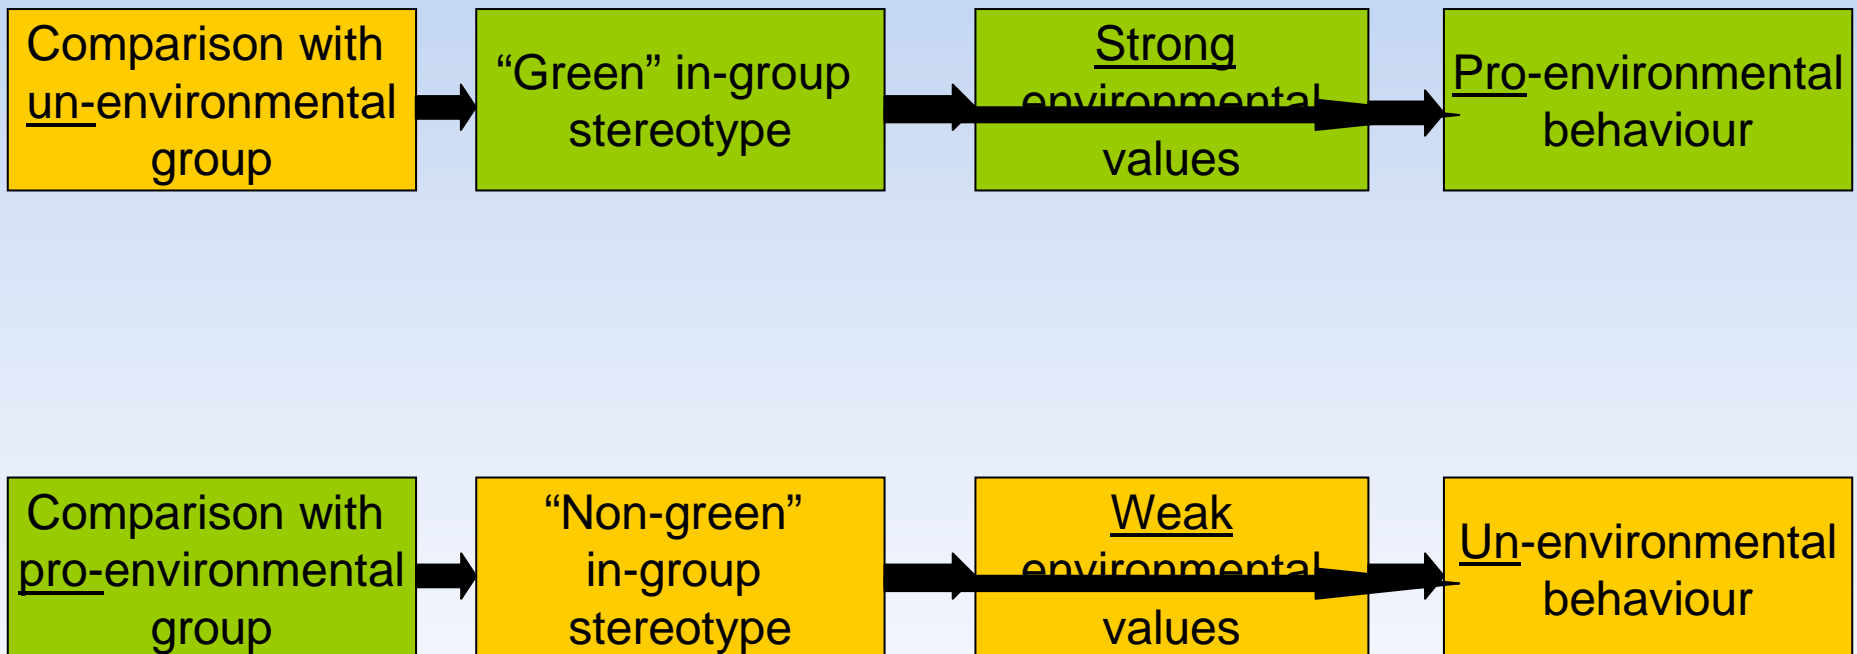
Comparison with un-environmental group

“Green” in-group stereotype

Strong environmental values

Pro-environmental behaviour

Comparison with pro-environmental group

“Non-green” in-group stereotype

Weak environmental values

Un-environmental behaviour